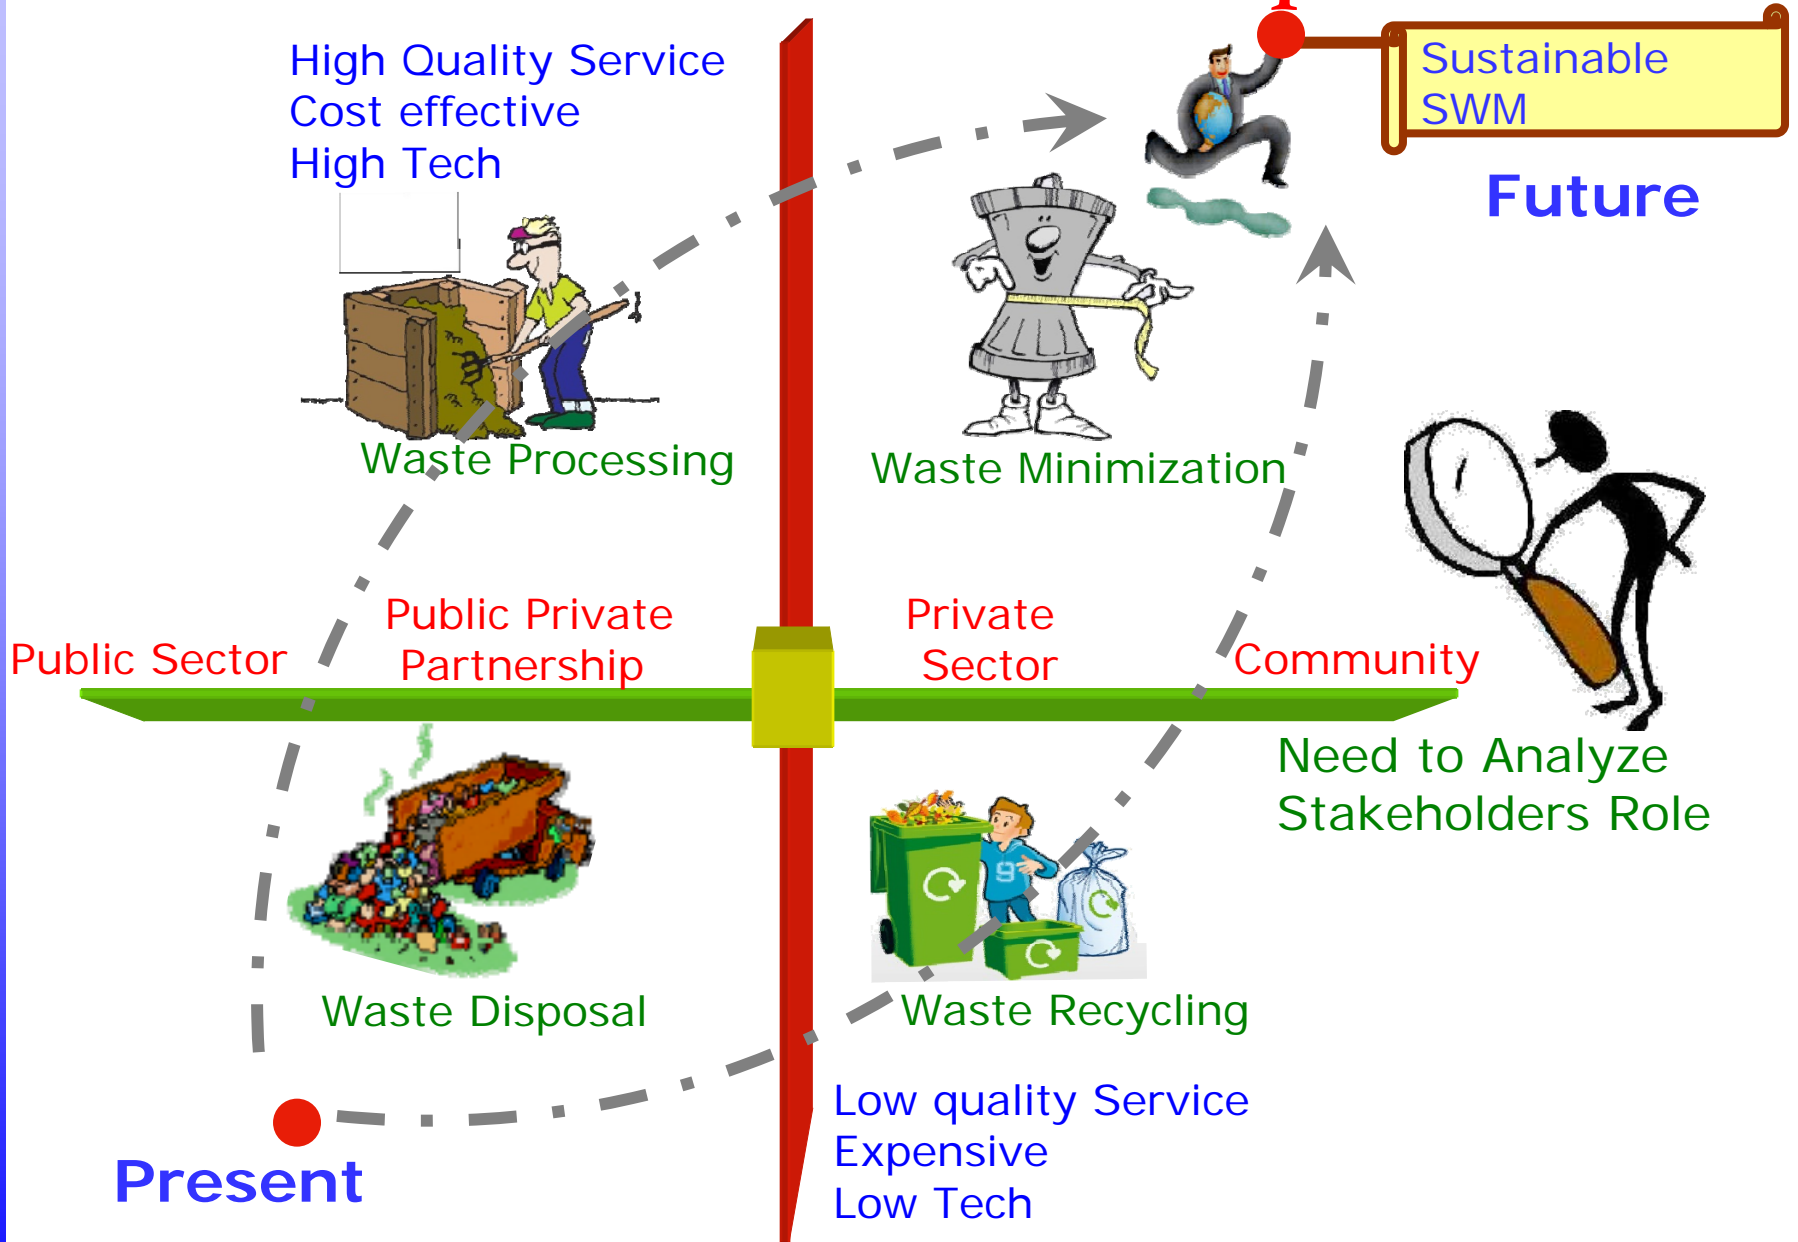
High Quality Service
Cost effective
High Tech

Sustainable SWM

Future

Waste Processing

Waste Minimization

Public Sector

Public Private Partnership

Private Sector

Community

Need to Analyze Stakeholders Role

Waste Disposal

Waste Recycling

Present

Low quality Service
Expensive
Low Tech